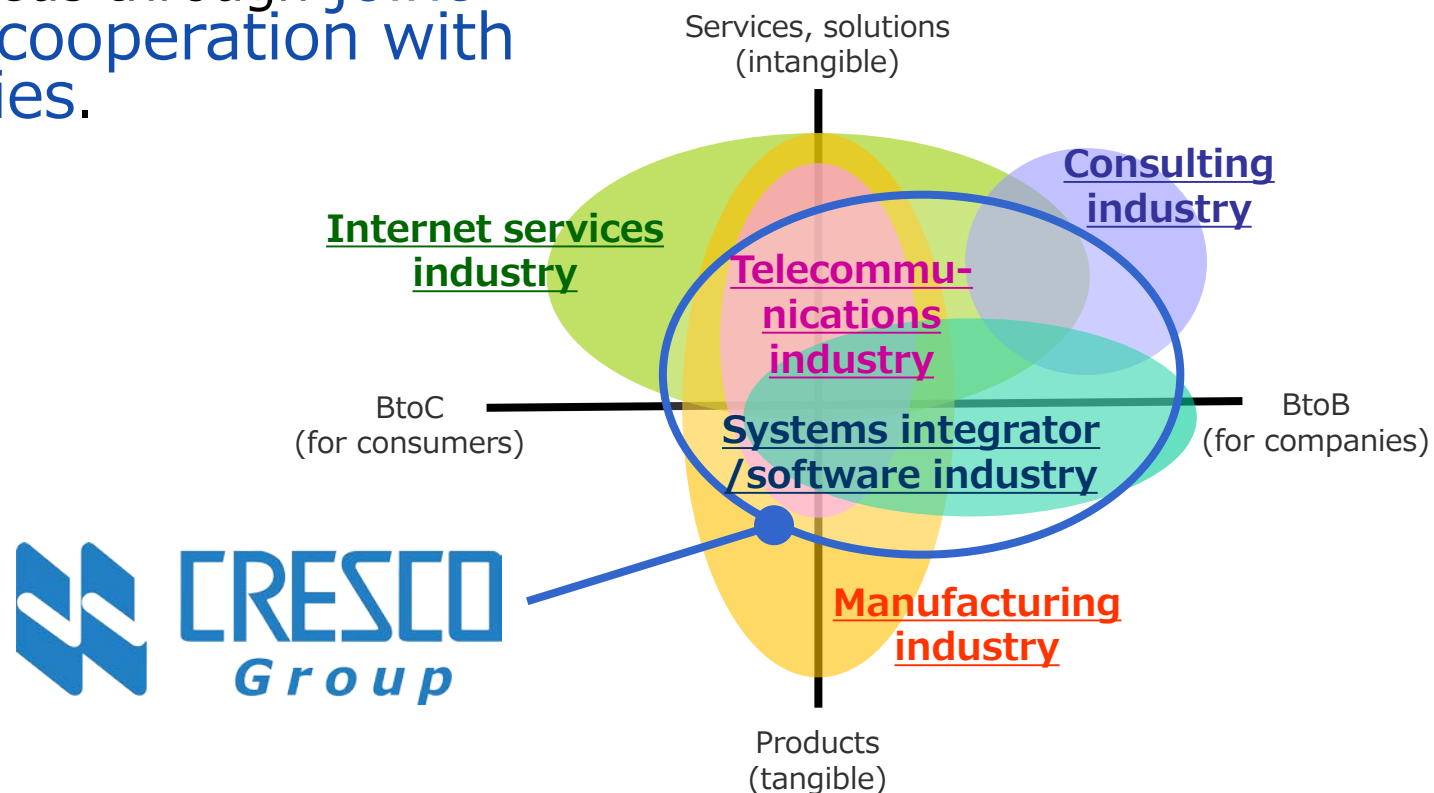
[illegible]
cooperation with
ies.

Services, solutions
(intangible)

Consulting industry

Internet services industry

Telecommunications industry

BtoC
(for consumers)

BtoB
(for companies)

Systems integrator /software industry

CRESCO
Group

Manufacturing industry

Products
(tangible)